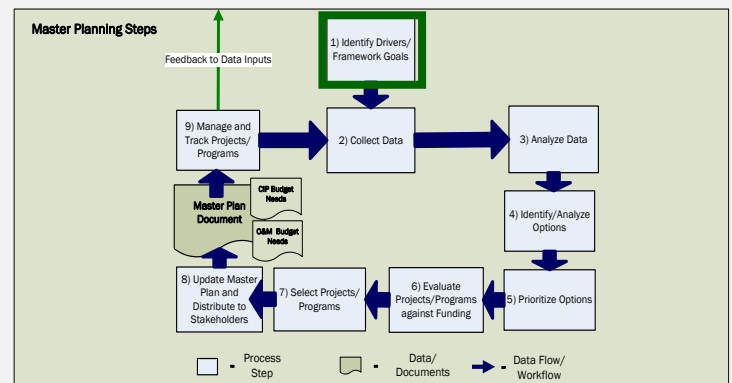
Master Planning Steps

Feedback to Data Inputs

1) Identify Drivers/ Framework Goals

2) Collect Data

3) Analyze Data

4) Identify/Analyze Options

5) Prioritize Options

6) Evaluate Projects/Programs against Funding

7) Select Projects/ Programs

8) Update Master Plan and Distribute to Stakeholders

Master Plan Document

CIP Budget Needs

O&M Budget Needs

9) Manage and Track Projects/ Programs

- Process Step

- Data/ Documents

- Data Flow/ Workflow